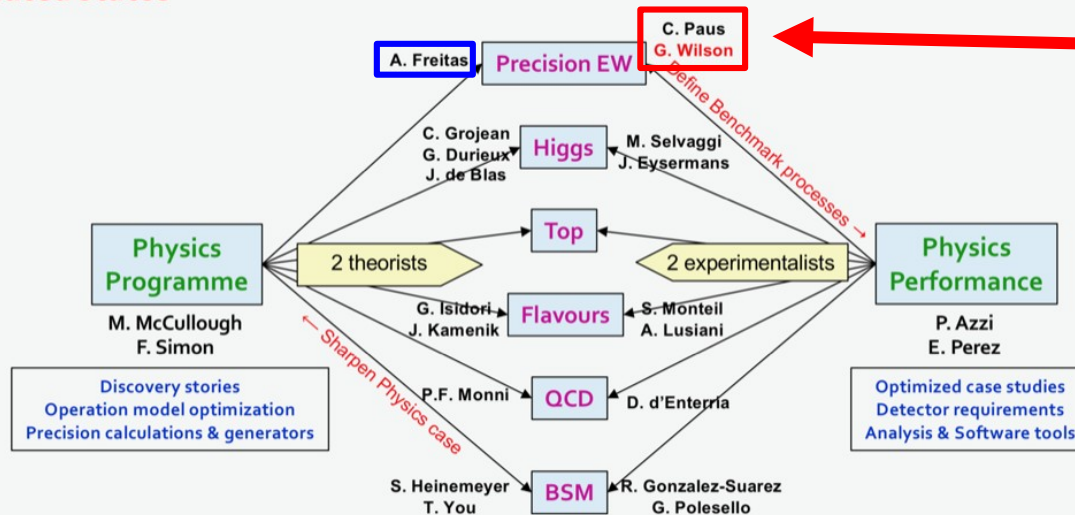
C. Paus
G. Wilson

A. Freitas

Precision EW

Define Benchmark processes →

C. Grojean
G. Durieux
J. de Blas

Higgs

M. Selvaggi
J. Eysermans

Top

Physics Programme

M. McCullough
F. Simon

2 theorists

2 experimentalists

Physics Performance

P. Azzi
E. Perez

G. Isidori
J. Kamenik

Flavours

S. Monteil
A. Lusiani

← Sharpen Physics case

Discovery stories
Operation model optimization
Precision calculations & generators

P.F. Monni

QCD

D. d'Enterria

Optimized case studies
Detector requirements
Analysis & Software tools

S. Heinemeyer
T. You

BSM

R. Gonzalez-Suarez
G. Polesello